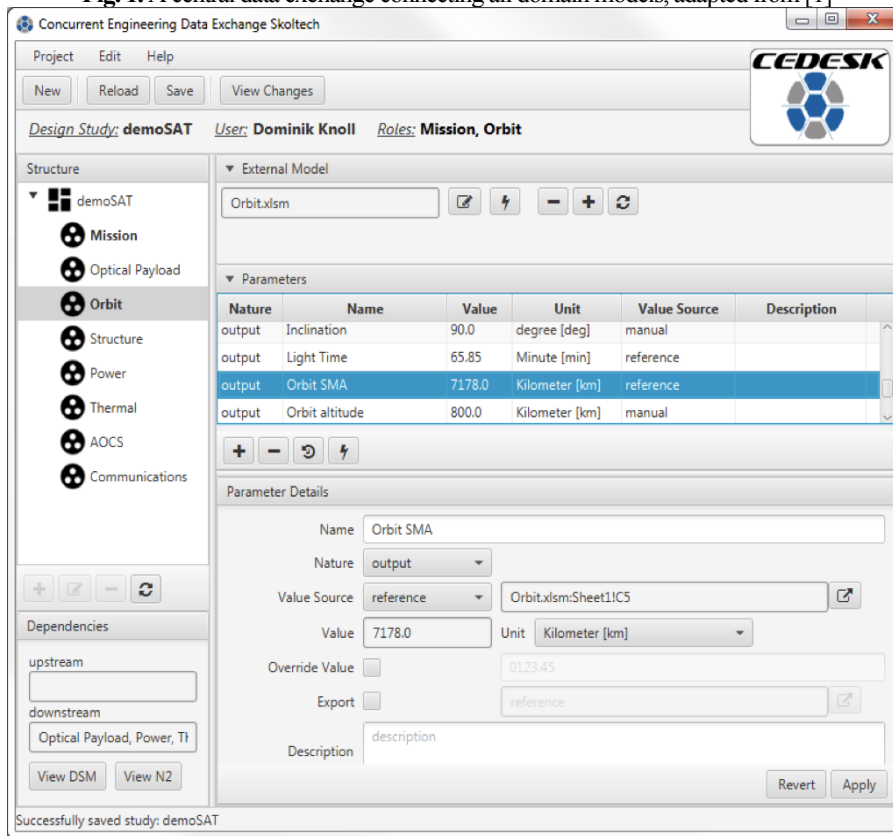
Fig. 1. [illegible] data exchange connecting all domain models, adapted from [1]

Concurrent Engineering Data Exchange Skoltech

Project Edit Help

New Reload Save View Changes

CEDESK

Design Study: demoSAT User: Dominik Knoll Roles: Mission, Orbit

Structure

demoSAT
Mission
Optical Payload
Orbit
Structure
Power
Thermal
AOCS
Communications

Dependencies

upstream

downstream

Optical Payload, Power, Th

View DSM View N2

External Model

Orbit.xlsm

Parameters

| Nature | Name | Value | Unit | Value Source | Description |
|---|---|---|---|---|---|
| output | Inclination | 90.0 | degree [deg] | manual | |
| output | Light Time | 65.85 | Minute [min] | reference | |
| output | Orbit SMA | 7178.0 | Kilometer [km] | reference | |
| output | Orbit altitude | 800.0 | Kilometer [km] | manual | |

Parameter Details

Name Orbit SMA

Nature output

Value Source reference Orbit.xlsm:Sheet1!C5

Value 7178.0 Unit Kilometer [km]

Override Value 0123.45

Export reference

Description description

Revert Apply

Successfully saved study: demoSAT